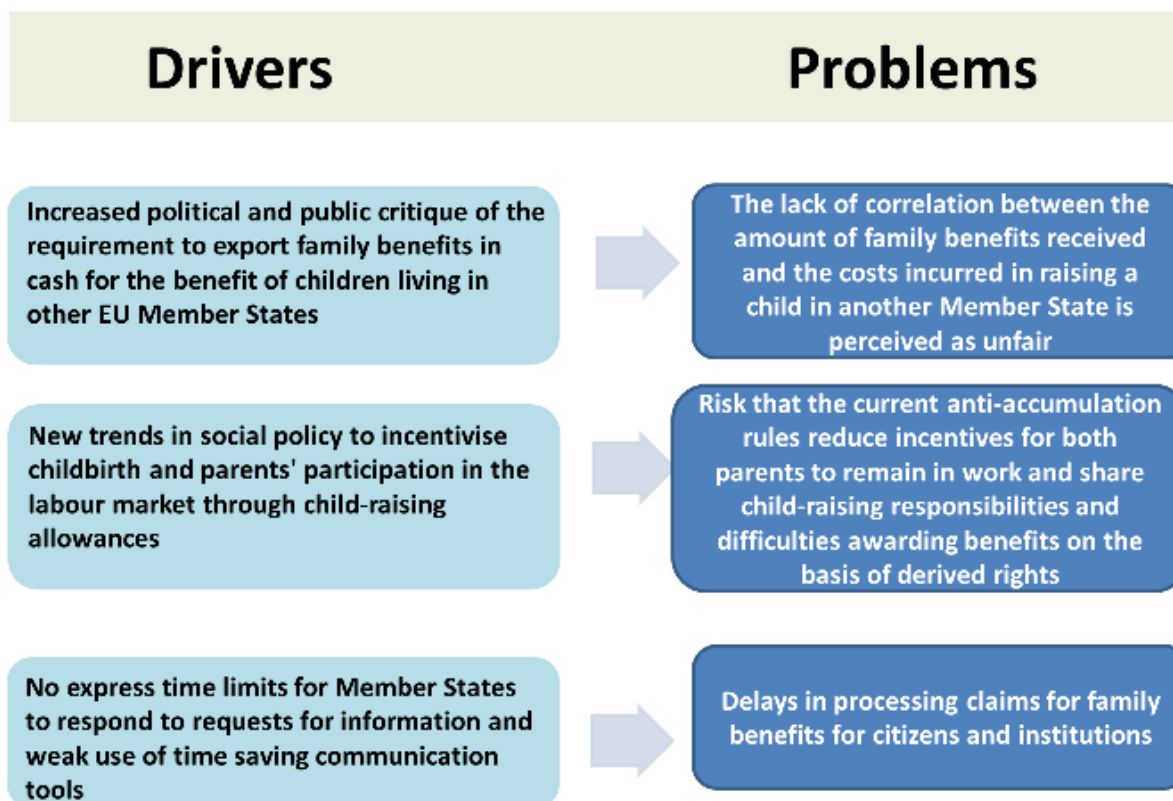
Drivers

Problems

Increased political and public critique of the requirement to export family benefits in cash for the benefit of children living in other EU Member States

The lack of correlation between the amount of family benefits received and the costs incurred in raising a child in another Member State is perceived as unfair

New trends in social policy to incentivise childbirth and parents' participation in the labour market through child-raising allowances

Risk that the current anti-accumulation rules reduce incentives for both parents to remain in work and share child-raising responsibilities and difficulties awarding benefits on the basis of derived rights

No express time limits for Member States to respond to requests for information and weak use of time saving communication tools

Delays in processing claims for family benefits for citizens and institutions